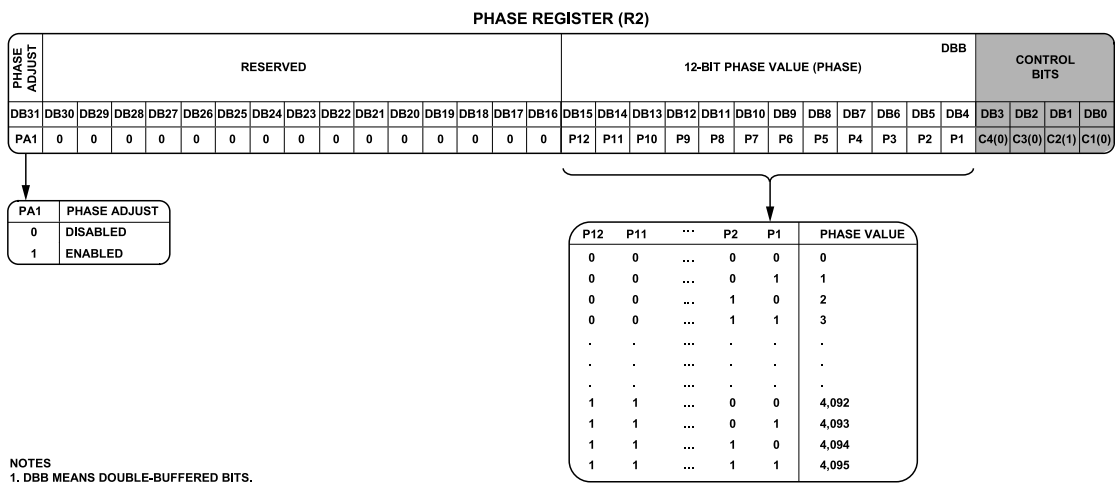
PHASE REGISTER (R2)

| PHASE ADJUST | RESERVED | | | | | | | | | | | | | | | DBB 12-BIT PHASE VALUE (PHASE) | | | | | | | | | | | | CONTROL BITS | | | |
|---|---|---|---|---|---|---|---|---|---|---|---|---|---|---|---|---|---|---|---|---|---|---|---|---|---|---|---|---|---|---|---|
| DB31 | DB30 | DB29 | DB28 | DB27 | DB26 | DB25 | DB24 | DB23 | DB22 | DB21 | DB20 | DB19 | DB18 | DB17 | DB16 | DB15 | DB14 | DB13 | DB12 | DB11 | DB10 | DB9 | DB8 | DB7 | DB6 | DB5 | DB4 | DB3 | DB2 | DB1 | DB0 |
| PA1 | 0 | 0 | 0 | 0 | 0 | 0 | 0 | 0 | 0 | 0 | 0 | 0 | 0 | 0 | 0 | P12 | P11 | P10 | P9 | P8 | P7 | P6 | P5 | P4 | P3 | P2 | P1 | C4(0) | C3(0) | C2(1) | C1(0) |

| PA1 | PHASE ADJUST |
|---|---|
| 0 | DISABLED |
| 1 | ENABLED |

| P12 | P11 | ... | P2 | P1 | PHASE VALUE |
|---|---|---|---|---|---|
| 0 | 0 | ... | 0 | 0 | 0 |
| 0 | 0 | ... | 0 | 1 | 1 |
| 0 | 0 | ... | 1 | 0 | 2 |
| 0 | 0 | ... | 1 | 1 | 3 |
| . | . | ... | . | . | . |
| . | . | ... | . | . | . |
| . | . | ... | . | . | . |
| 1 | 1 | ... | 0 | 0 | 4,092 |
| 1 | 1 | ... | 0 | 1 | 4,093 |
| 1 | 1 | ... | 1 | 0 | 4,094 |
| 1 | 1 | ... | 1 | 1 | 4,095 |

NOTES
1. DBB MEANS DOUBLE-BUFFERED BITS.